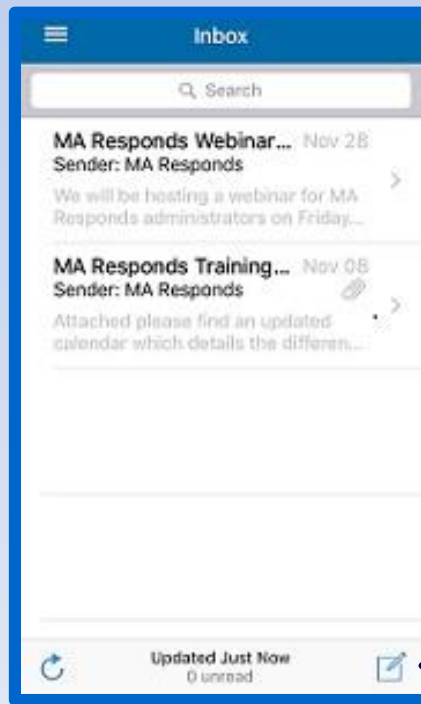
Inbox

Search

MA Responds Webinar... Nov 28
Sender: MA Responds
We will be hosting a webinar for MA Responds administrators on Friday...

MA Responds Training... Nov 08
Sender: MA Responds
Attached please find an updated calendar which details the differen...

Updated Just Now
0 unread